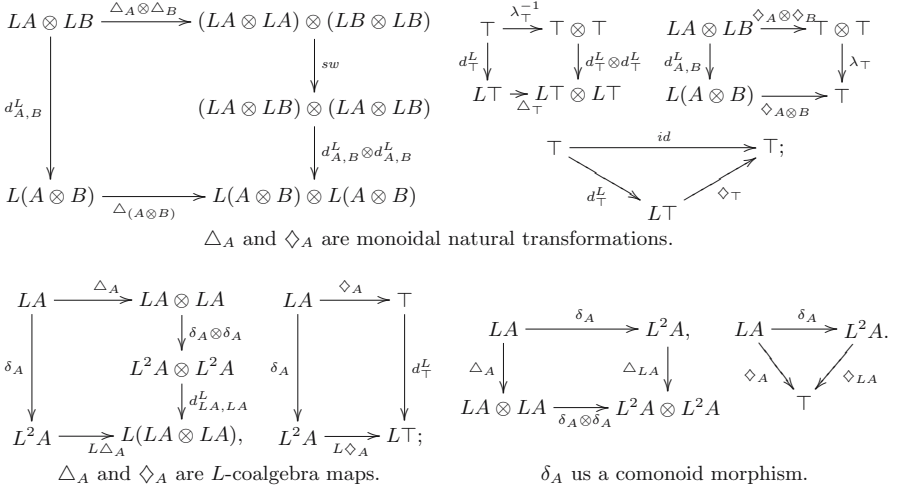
$LA \otimes LB \xrightarrow{\triangle_A \otimes \triangle_B} (LA \otimes LA) \otimes (LB \otimes LB)$

$sw$

$(LA \otimes LB) \otimes (LA \otimes LB)$

$d^L_{A,B} \otimes d^L_{A,B}$

$d^L_{A,B}$

$L(A \otimes B) \xrightarrow{\triangle_{(A \otimes B)}} L(A \otimes B) \otimes L(A \otimes B)$

$\top \xrightarrow{\lambda^{-1}_\top} \top \otimes \top$

$d^L_\top$ $\quad d^L_\top \otimes d^L_\top$

$L\top \xrightarrow{\triangle_\top} L\top \otimes L\top$

$LA \otimes LB \xrightarrow{\Diamond_A \otimes \Diamond_B} \top \otimes \top$

$d^L_{A,B}$ $\quad \lambda_\top$

$L(A \otimes B) \xrightarrow{\Diamond_{A \otimes B}} \top$

$\top \xrightarrow{id} \top;$

$d^L_\top$ $\quad \Diamond_\top$

$L\top$

$\triangle_A$ and $\Diamond_A$ are monoidal natural transformations.

$LA \xrightarrow{\triangle_A} LA \otimes LA$

$\delta_A \otimes \delta_A$

$\delta_A$

$L^2A \otimes L^2A$

$d^L_{LA,LA}$

$L^2A \xrightarrow{L\triangle_A} L(LA \otimes LA),$

$LA \xrightarrow{\Diamond_A} \top$

$\delta_A$ $\quad d^L_\top$

$L^2A \xrightarrow{L\Diamond_A} L\top;$

$\triangle_A$ and $\Diamond_A$ are $L$-coalgebra maps.

$LA \xrightarrow{\delta_A} L^2A,$

$\triangle_A$ $\quad \triangle_{LA}$

$LA \otimes LA \xrightarrow{\delta_A \otimes \delta_A} L^2A \otimes L^2A$

$LA \xrightarrow{\delta_A} L^2A.$

$\Diamond_A$ $\quad \Diamond_{LA}$

$\top$

$\delta_A$ us a comonoid morphism.